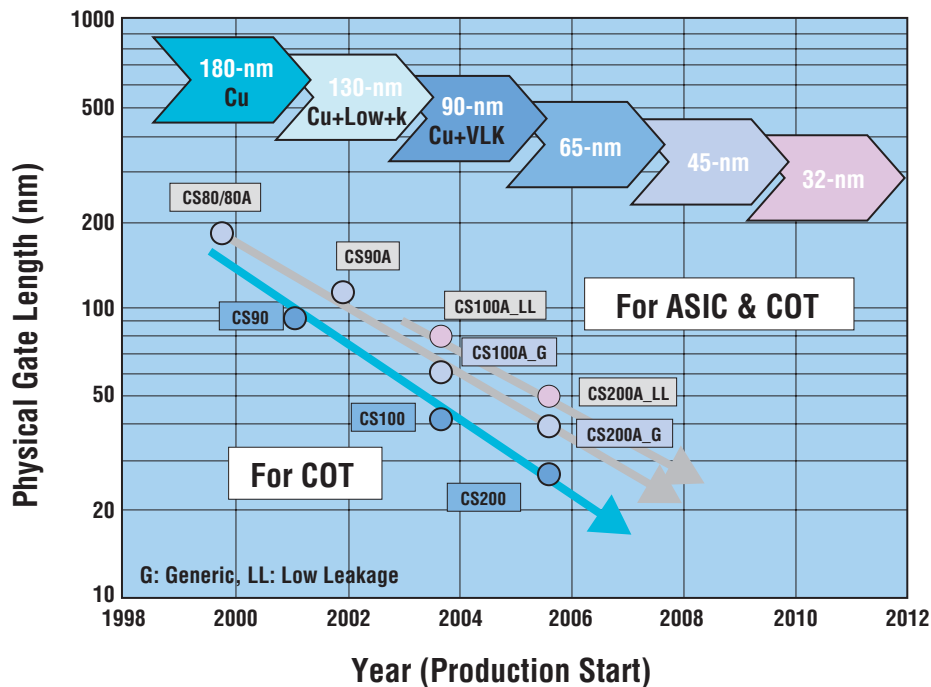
1000
500
200
100
50
20
10

180-nm Cu
130-nm Cu+Low+k
90-nm Cu+VLK
65-nm
45-nm
32-nm

CS80/80A
CS90A
CS90
CS100A_LL
For ASIC & COT
CS100A_G
CS200A_LL
CS100
CS200A_G
For COT
CS200
G: Generic, LL: Low Leakage

Physical Gate Length (nm)

1998 2000 2002 2004 2006 2008 2010 2012

Year (Production Start)